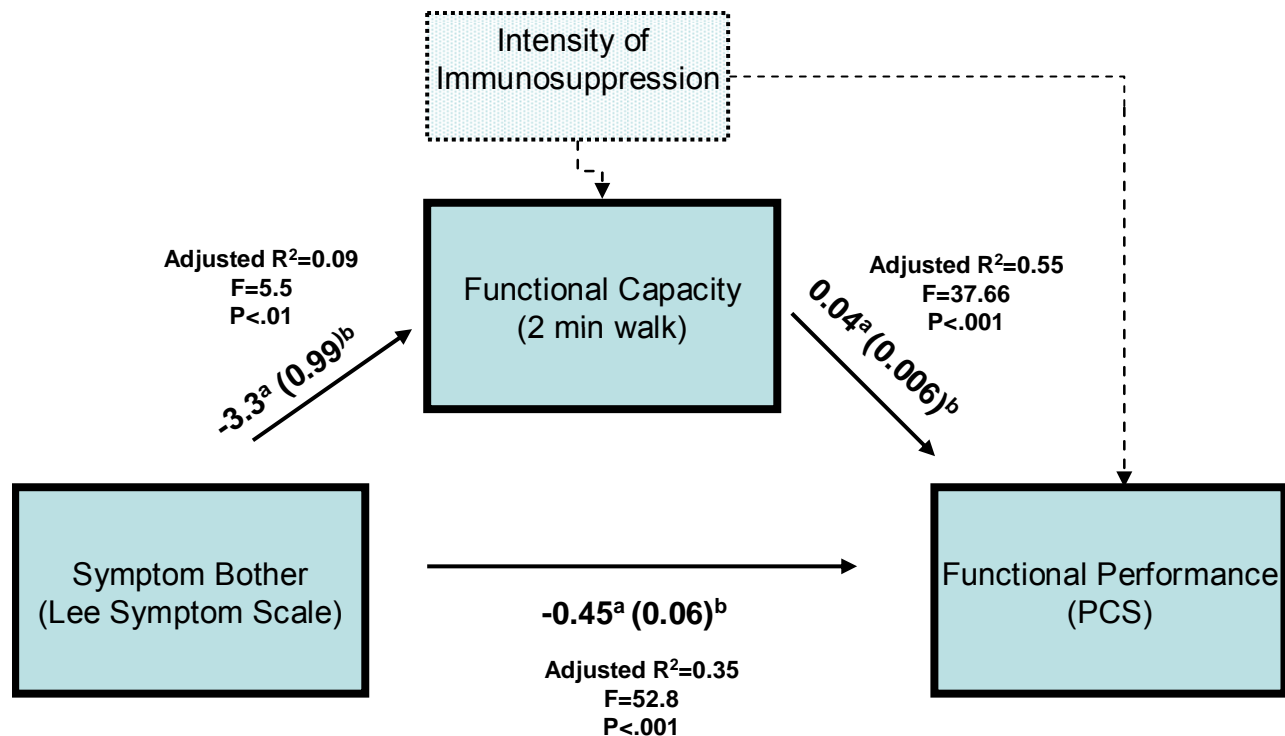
Intensity of Immunosuppression

Adjusted $R^2$=0.09
F=5.5
P<.01

$-3.3^a$ $(0.99)^b$

Functional Capacity (2 min walk)

Adjusted $R^2$=0.55
F=37.66
P<.001

$0.04^a$ $(0.006)^b$

Symptom Bother (Lee Symptom Scale)

$-0.45^a$ $(0.06)^b$

Adjusted $R^2$=0.35
F=52.8
P<.001

Functional Performance (PCS)